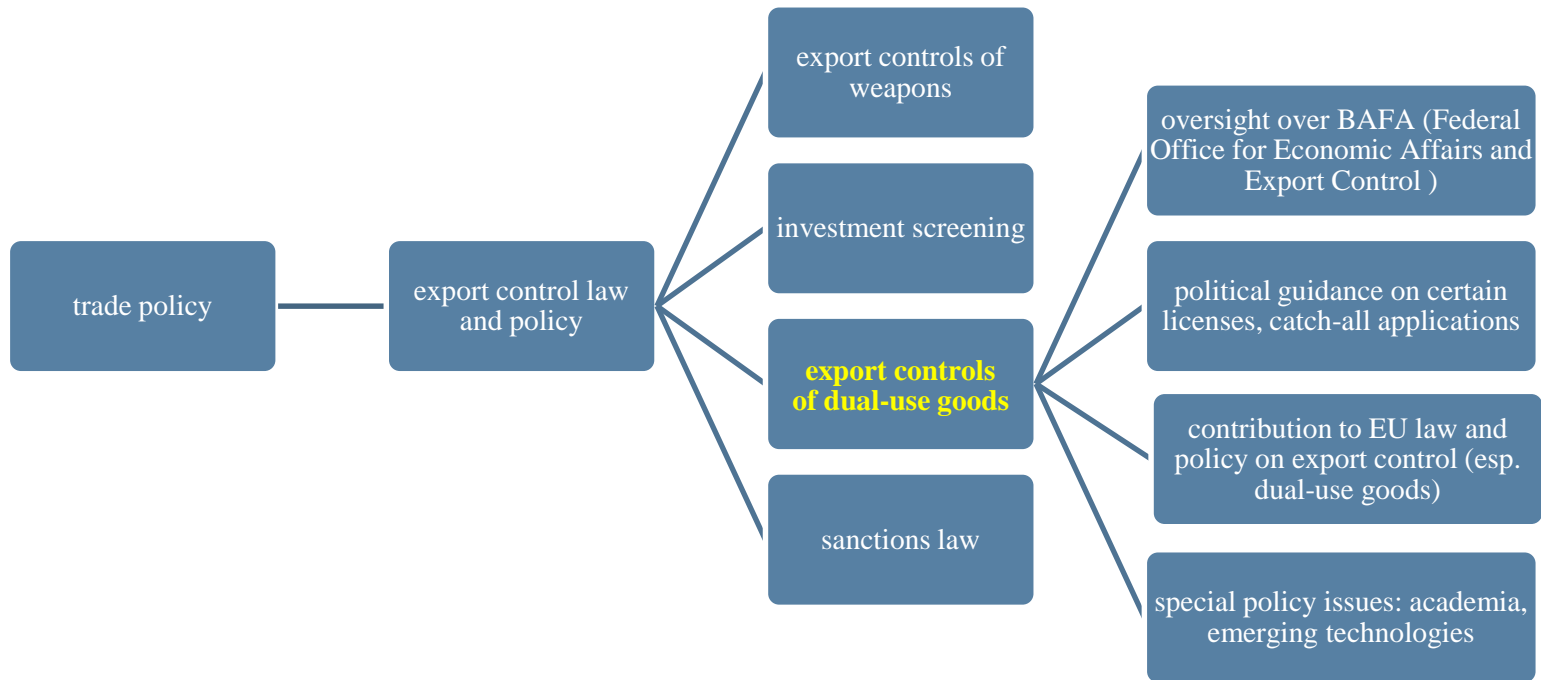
trade policy

export control law and policy

export controls of weapons

investment screening

export controls of dual-use goods

sanctions law

oversight over BAFA (Federal Office for Economic Affairs and Export Control )

political guidance on certain licenses, catch-all applications

contribution to EU law and policy on export control (esp. dual-use goods)

special policy issues: academia, emerging technologies